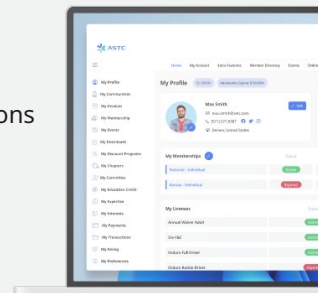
ons

ASTC

Home My Account Data Dashbo Member Directory Events Online

My Profile
My Communities
My Purchases
My Membership
My Events
My Downloads
My Discount Programs
My Chapters
My Committees
My Education Credit
My Expertise
My Interests
My Payments
My Transactions
My Voting
My Preferences

My Profile ID: 78274 Membership Expires: 6/30/2024

Max Smith
max.smith@astc.com
(571) 271-8081
Denver, United States

Edit

My Memberships

National - Individual Active
Denver - Individual Expired

My Licenses

Annual Waiver Adult
Div NBC
Visitors Full Driver
Visitors Regular Driver